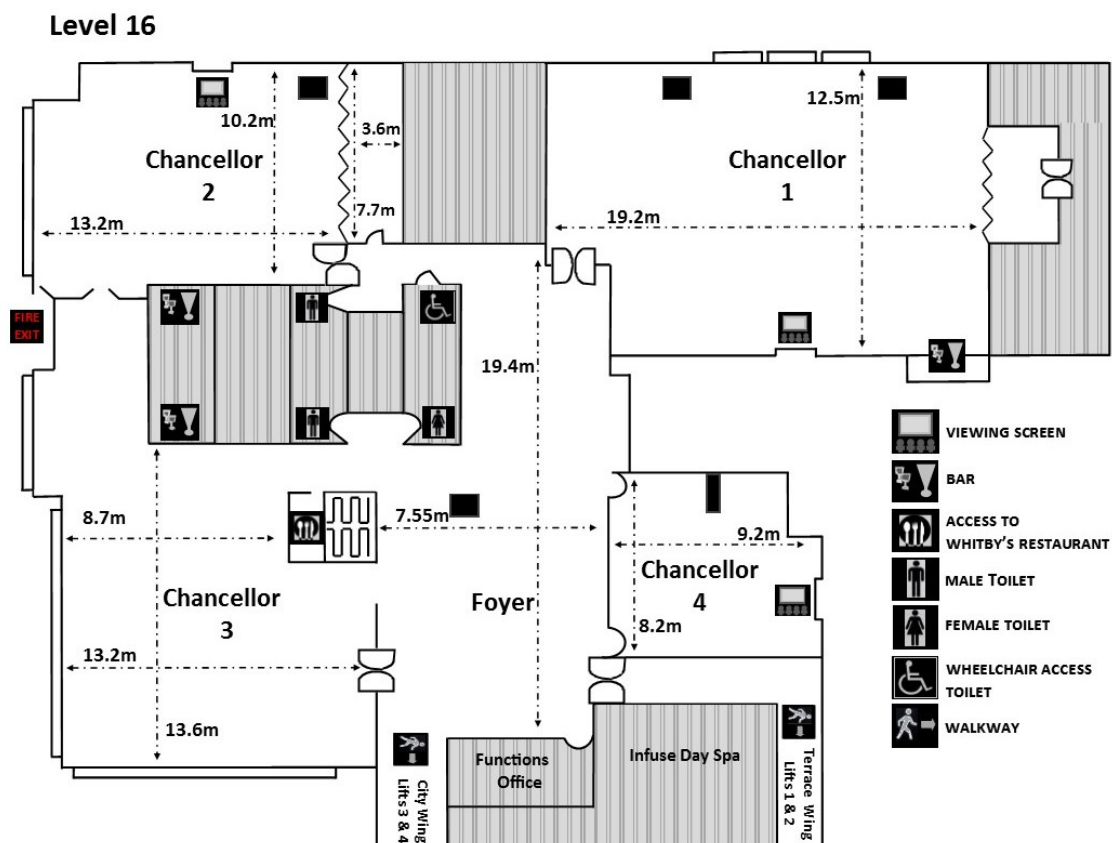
Level 16

10.2m

3.6m

7.7m

Chancellor 2

13.2m

12.5m

Chancellor 1

19.2m

FIRE EXIT

19.4m

8.7m

7.55m

Chancellor 3

13.2m

13.6m

Foyer

9.2m

Chancellor 4

8.2m

Functions Office

Infuse Day Spa

City Wing Lifts 3 & 4

Terrace Wing Lifts 1 & 2

VIEWING SCREEN

BAR

ACCESS TO WHITBY'S RESTAURANT

MALE TOILET

FEMALE TOILET

WHEELCHAIR ACCESS TOILET

WALKWAY